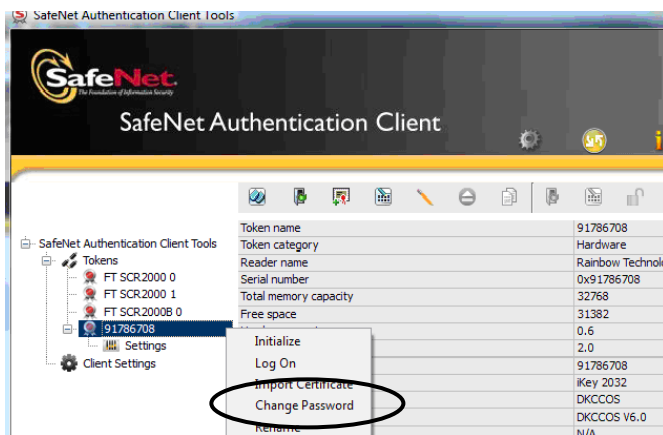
SafeNet Authentication Client Tools

SafeNet
The Foundation of Information Security

SafeNet Authentication Client

SafeNet Authentication Client Tools
Tokens
FT SCR2000 0
FT SCR2000 1
FT SCR2000B 0
91786708
Settings
Client Settings

| | |
|---|---|
| Token name | 91786708 |
| Token category | Hardware |
| Reader name | Rainbow Technolo |
| Serial number | 0x91786708 |
| Total memory capacity | 32768 |
| Free space | 31382 |
| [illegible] | 0.6 |
| | 2.0 |
| | 91786708 |
| | iKey 2032 |
| | DKCCOS |
| | DKCCOS V6.0 |
| | N/A |

Initialize
Log On
Import Certificate
Change Password
Rename